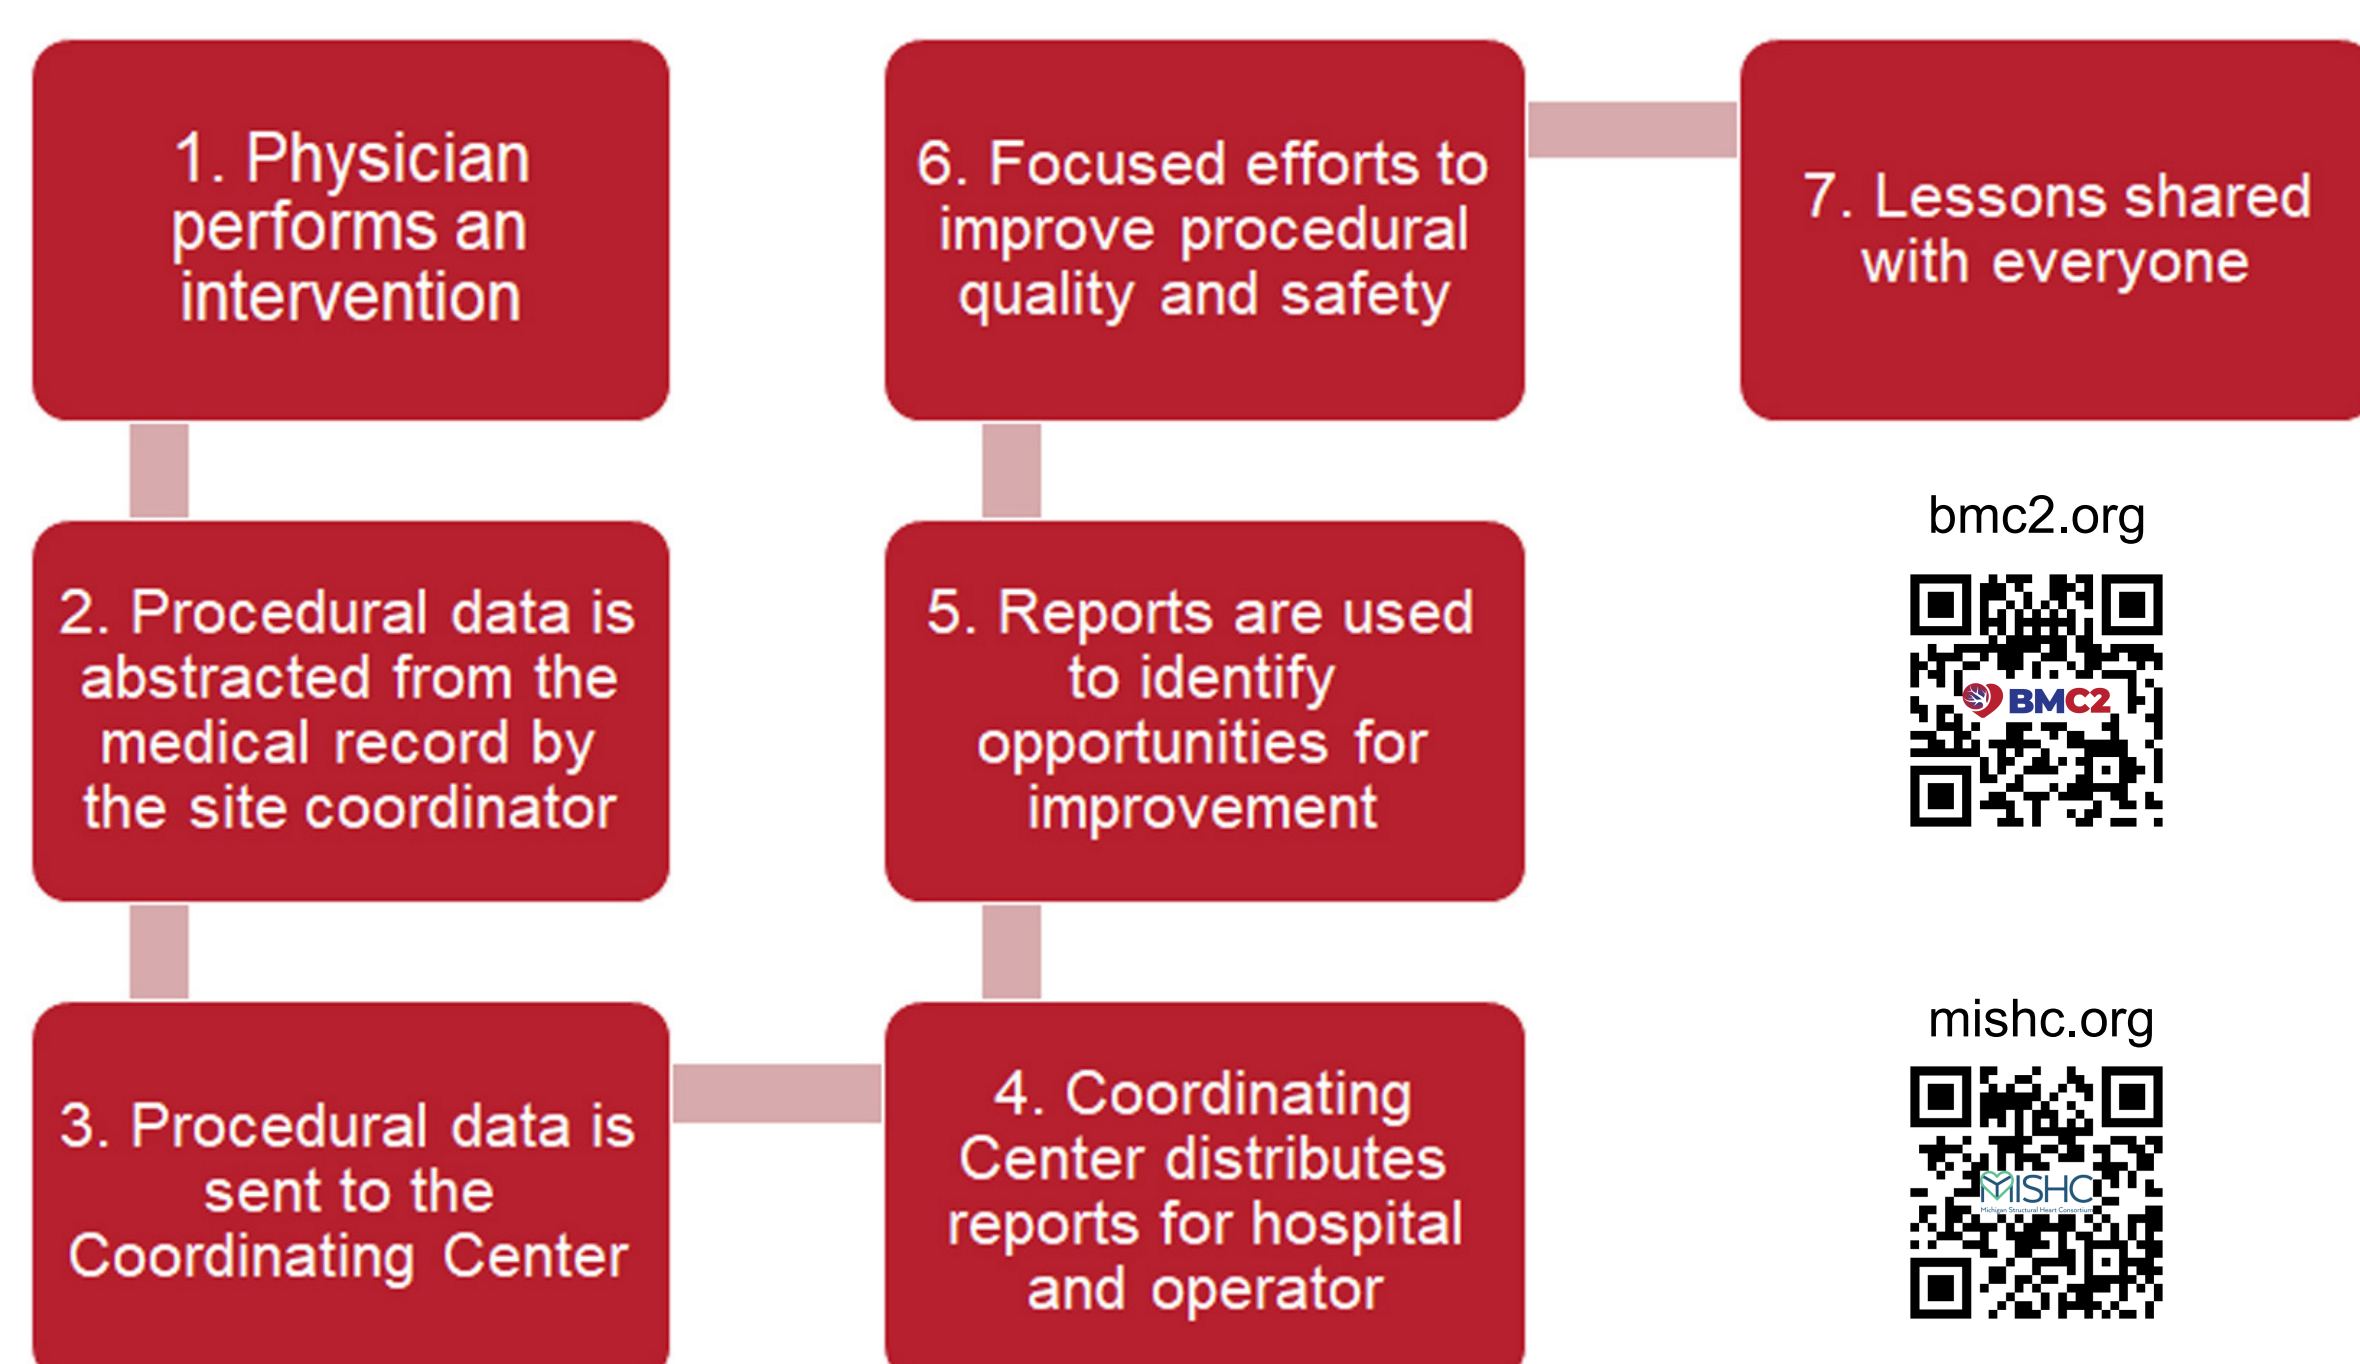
1. Physician performs an intervention

2. Procedural data is abstracted from the medical record by the site coordinator

3. Procedural data is sent to the Coordinating Center

4. Coordinating Center distributes reports for hospital and operator

5. Reports are used to identify opportunities for improvement

6. Focused efforts to improve procedural quality and safety

7. Lessons shared with everyone

bmc2.org

BMC2

mishc.org

MISHC
Michigan Structural Heart Consortium